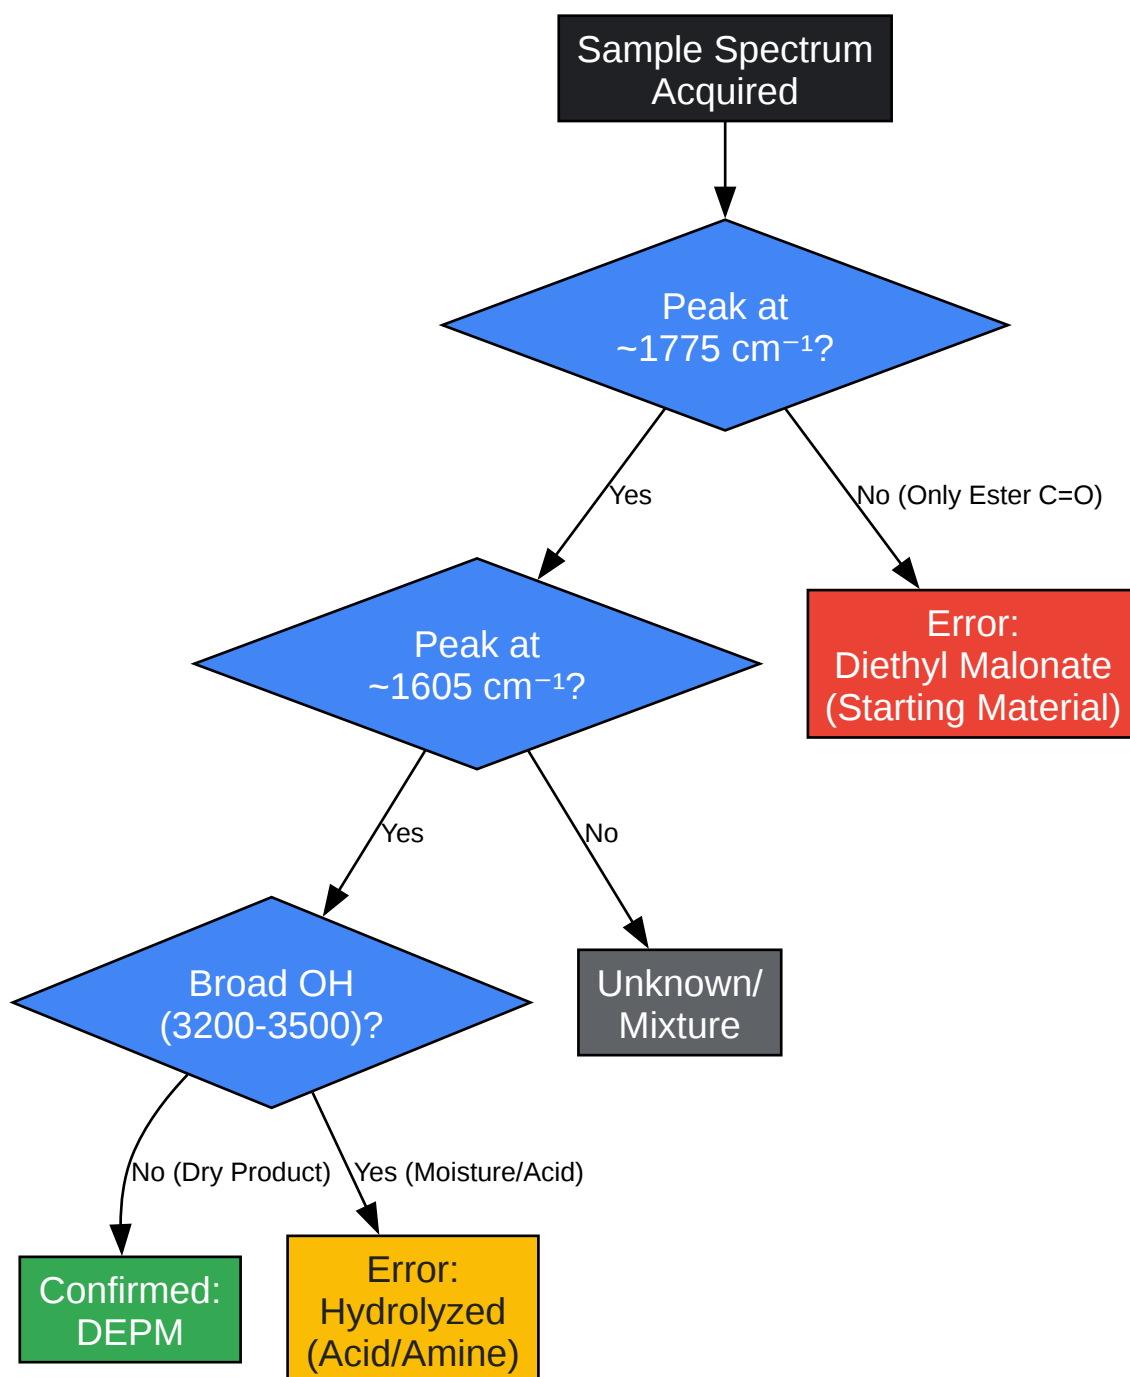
Sample Spectrum Acquired

Peak at ~1775 cm$^{-1}$?

Yes

No (Only Ester C=O)

Peak at ~1605 cm$^{-1}$?

Error: Diethyl Malonate (Starting Material)

Yes

No

Broad OH (3200-3500)?

Unknown/ Mixture

No (Dry Product)

Yes (Moisture/Acid)

Confirmed: DEPM

Error: Hydrolyzed (Acid/Amine)